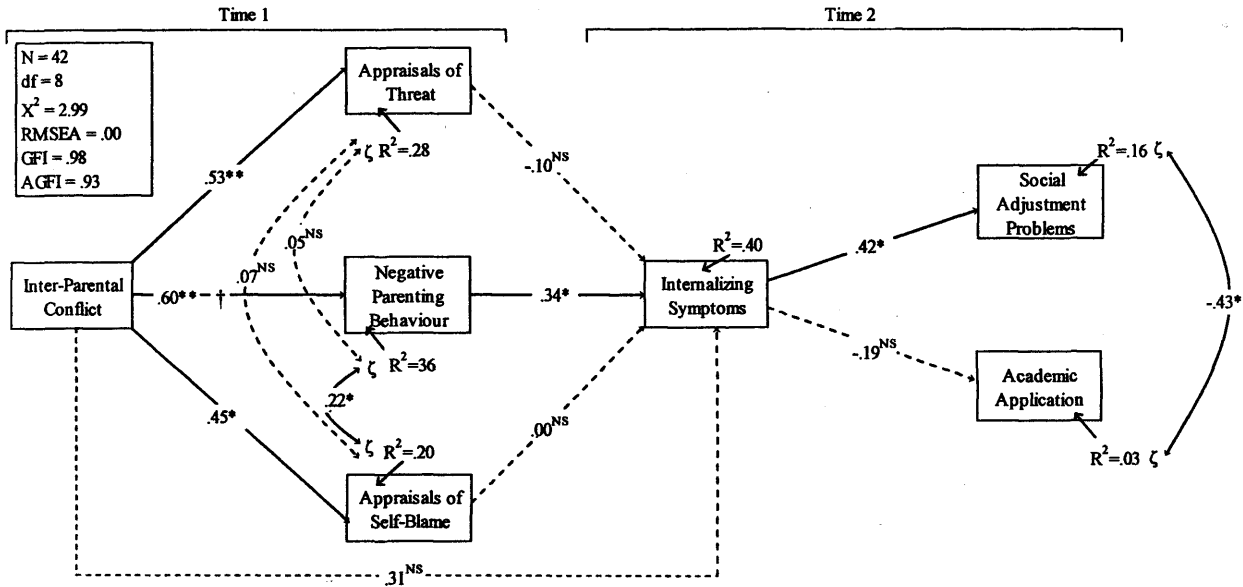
Time 1

Time 2

N = 42
df = 8
$X^2 = 2.99$
RMSEA = .00
GFI = .98
AGFI = .93

Appraisals of Threat

$\zeta$ $R^2$=.28

.53**

$-.10^{NS}$

$.05^{NS}$

$.07^{NS}$

Inter-Parental Conflict

.60** †

Negative Parenting Behaviour

.34*

$R^2$=.40

Internalizing Symptoms

.42*

$R^2$=.16 $\zeta$

Social Adjustment Problems

$-.43$*

$-.19^{NS}$

Academic Application

$R^2$=.03 $\zeta$

$\zeta$ $R^2$=36

.22*

.45*

$\zeta$ $R^2$=.20

$.00^{NS}$

Appraisals of Self-Blame

$.31^{NS}$